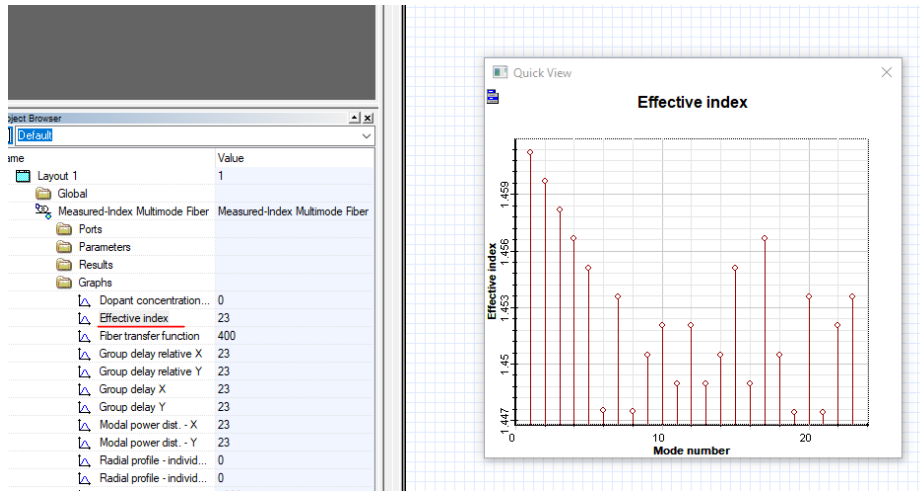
oject Browser

Default

ame | Value
Layout 1 | 1
Global |
Measured-Index Multimode Fiber | Measured-Index Multimode Fiber
Ports |
Parameters |
Results |
Graphs |
Dopant concentration... | 0
Effective index | 23
Fiber transfer function | 400
Group delay relative X | 23
Group delay relative Y | 23
Group delay X | 23
Group delay Y | 23
Modal power dist. - X | 23
Modal power dist. - Y | 23
Radial profile - individ... | 0
Radial profile - individ... | 0

Quick View

Effective index

Effective index

1.459
1.456
1.453
1.45
1.447

0
10
20

Mode number